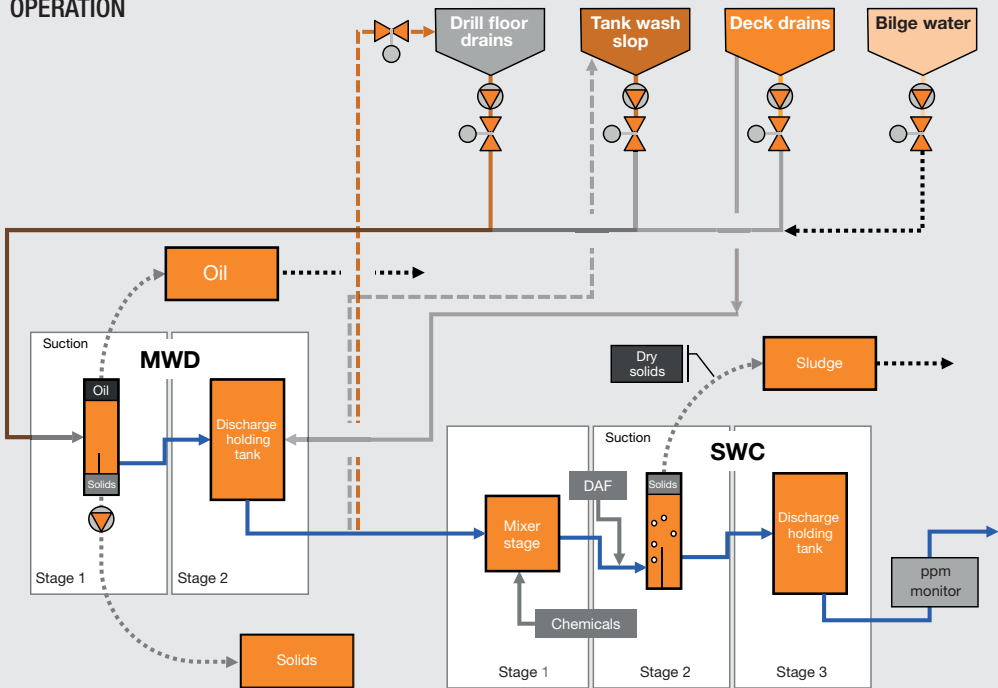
OPERATION

Drill floor drains

Tank wash slop

Deck drains

Bilge water

Oil

Suction

MWD

Oil

Solids

Discharge holding tank

Stage 1

Stage 2

Dry solids

Sludge

Suction

SWC

DAF

Solids

Mixer stage

Discharge holding tank

Chemicals

ppm monitor

Solids

Stage 1

Stage 2

Stage 3